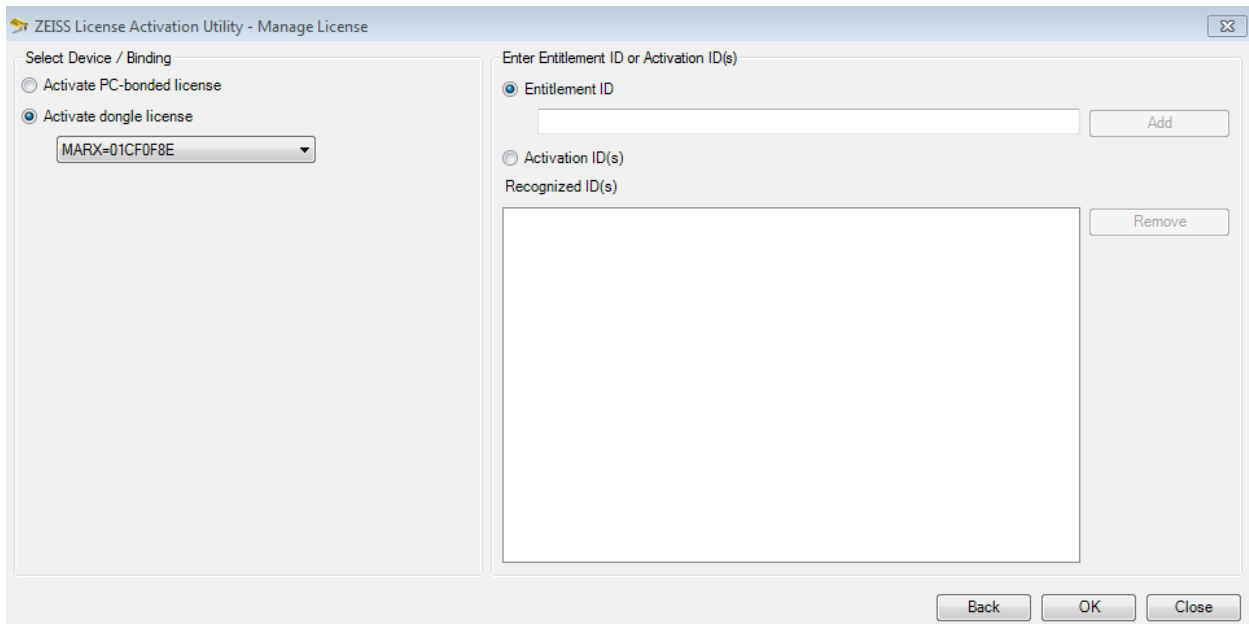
ZEISS License Activation Utility - Manage License

Select Device / Binding

Activate PC-bonded license

Activate dongle license

MARX=01CF0F8E

Enter Entitlement ID or Activation ID(s)

Entitlement ID

Add

Activation ID(s)

Recognized ID(s)

Remove

Back

OK

Close